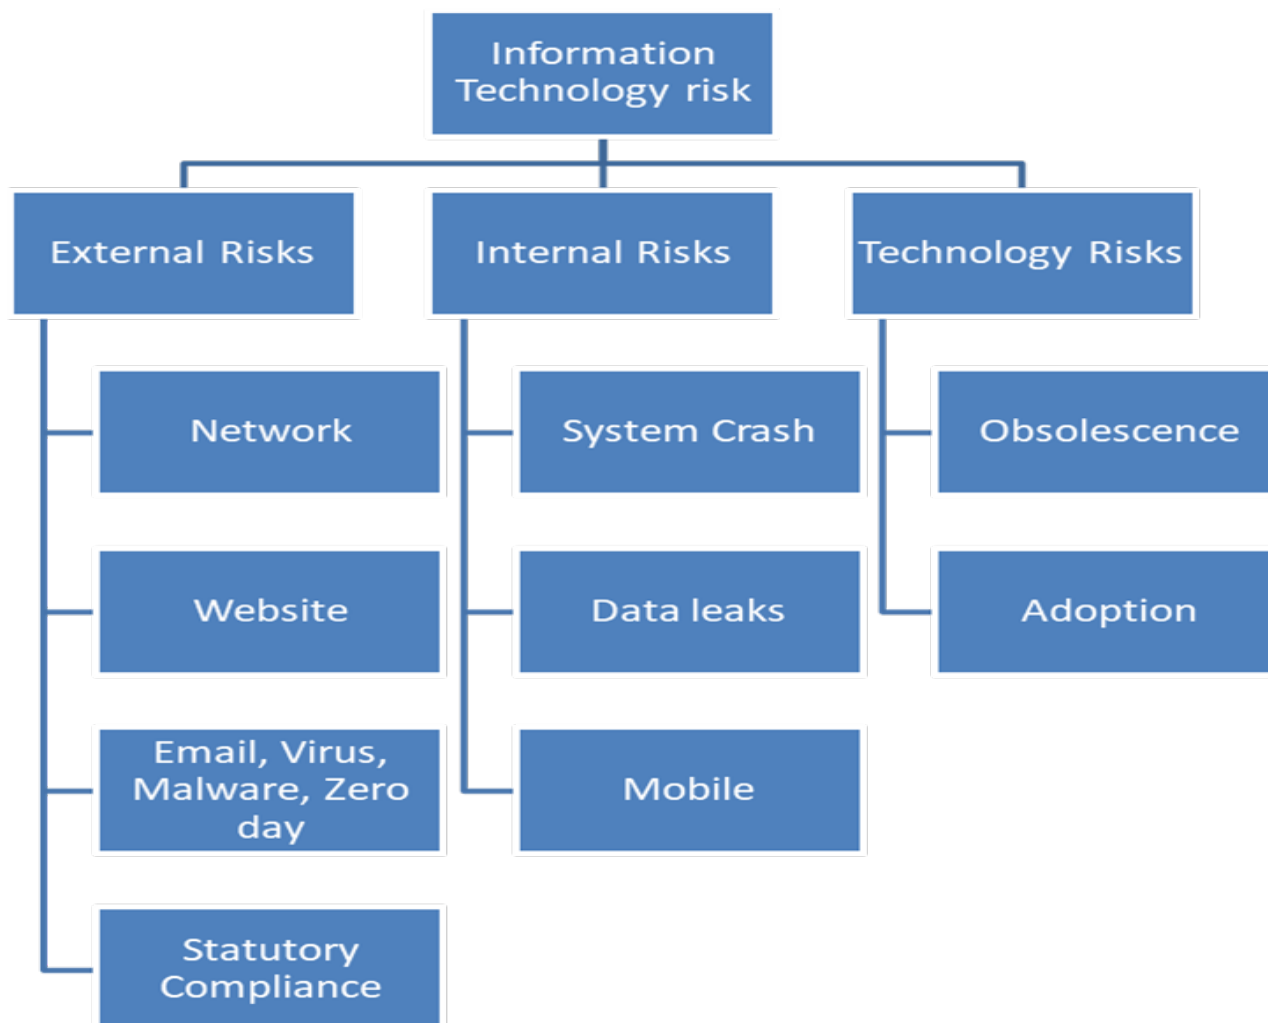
Information Technology risk

External Risks

Network

Website

Email, Virus, Malware, Zero day

Statutory Compliance

Internal Risks

System Crash

Data leaks

Mobile

Technology Risks

Obsolescence

Adoption